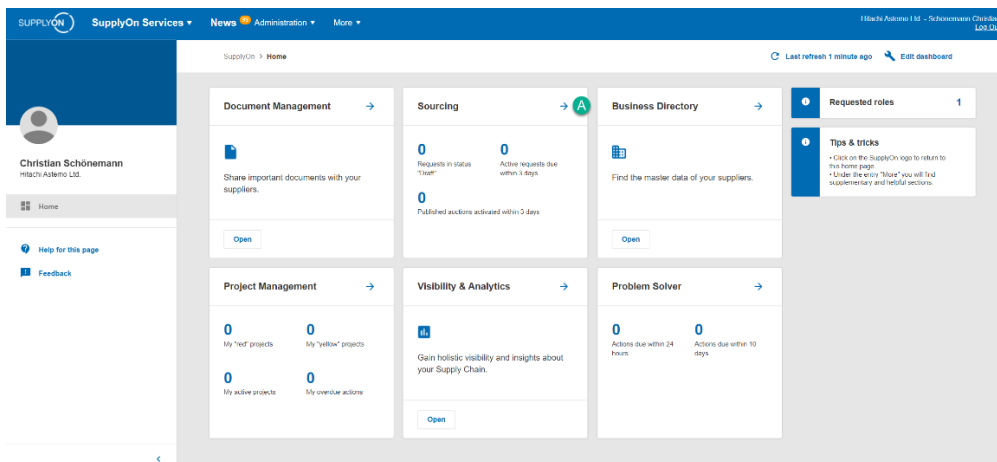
SUPPLYON SupplyOn Services ▾ News 99 Administration ▾ More ▾

Hitachi Astemo Ltd. - Schönemann Christia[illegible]
Log Ou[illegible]

Christian Schönemann
Hitachi Astemo Ltd.

Home

Help for this page

Feedback

SupplyOn > Home

Last refresh 1 minute ago Edit dashboard

Document Management →

Share important documents with your suppliers.

Open

Sourcing → A

0
Requests in status "Draft"

0
Active requests due within 3 days

0
Published auctions activated within 3 days

Business Directory →

Find the master data of your suppliers.

Open

Requested roles 1

Tips & tricks
• Click on the SupplyOn logo to return to this home page.
• Under the entry "More" you will find supplementary and helpful sections.

Project Management →

0
My "red" projects

0
My "yellow" projects

0
My active projects

0
My overdue actions

Visibility & Analytics →

Gain holistic visibility and insights about your Supply Chain.

Open

Problem Solver →

0
Actions due within 24 hours

0
Actions due within 10 days

‹